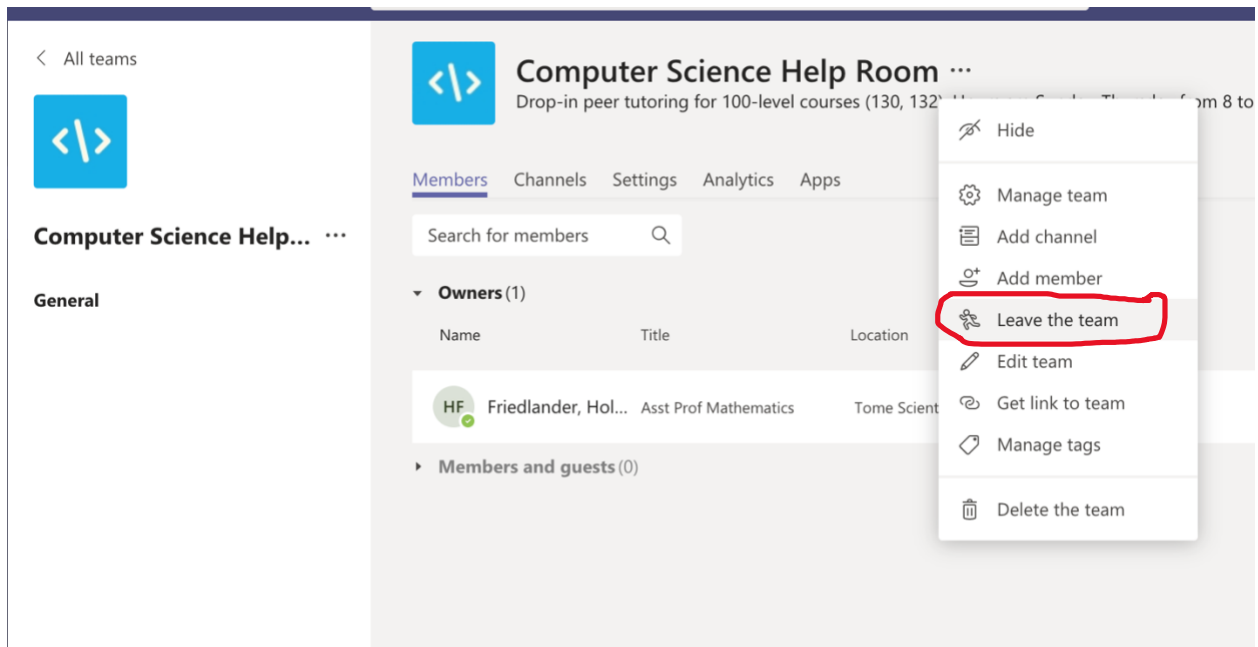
< All teams

Computer Science Help... ···

General

Computer Science Help Room ···

Drop-in peer tutoring for 100-level courses (130, 132) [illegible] m 8 to

Members Channels Settings Analytics Apps

Search for members

Owners (1)

Name Title Location

HF Friedlander, Hol... Asst Prof Mathematics Tome Scient

Members and guests (0)

Hide

Manage team

Add channel

Add member

Leave the team

Edit team

Get link to team

Manage tags

Delete the team